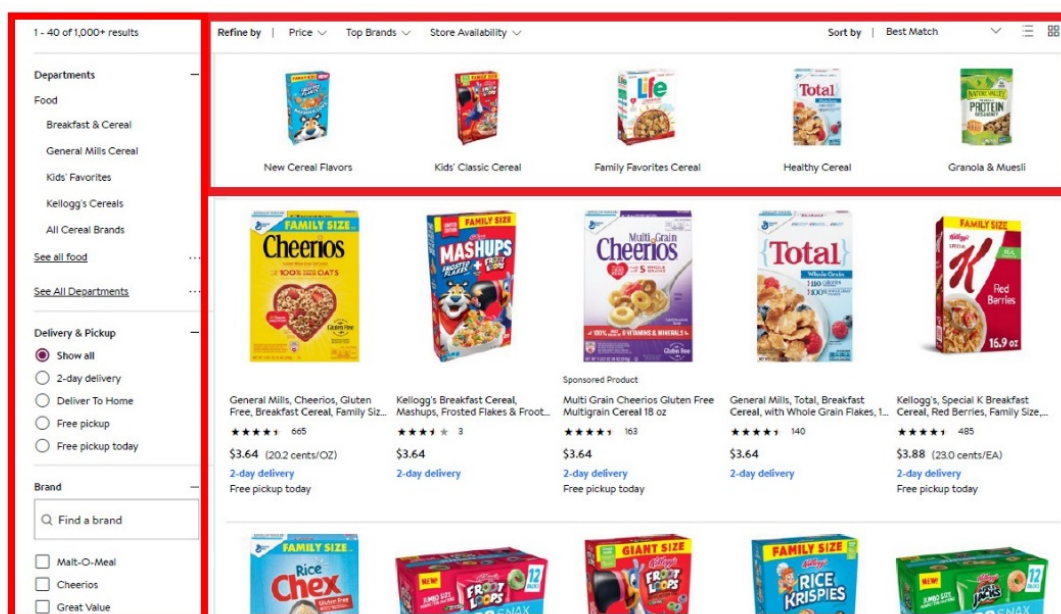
1 - 40 of 1,000+ results

Departments

Food

Breakfast & Cereal

General Mills Cereal

Kids' Favorites

Kellogg's Cereals

All Cereal Brands

See all food

See All Departments

Delivery & Pickup

Show all

2-day delivery

Deliver To Home

Free pickup

Free pickup today

Brand

Find a brand

Malt-O-Meal

Cheerios

Great Value

Refine by | Price | Top Brands | Store Availability

Sort by | Best Match

New Cereal Flavors

Kids' Classic Cereal

Family Favorites Cereal

Healthy Cereal

Granola & Muesli

FAMILY SIZE Cheerios

FAMILY SIZE MASHUPS

Multi Grain Cheerios

Total

FAMILY SIZE K Red Berries 16.9 oz

Sponsored Product

General Mills, Cheerios, Gluten Free, Breakfast Cereal, Family Siz...
665
$3.64 (20.2 cents/OZ)
2-day delivery
Free pickup today

Kellogg's Breakfast Cereal, Mashups, Frosted Flakes & Froot...
3
$3.64
2-day delivery

Multi Grain Cheerios Gluten Free Multigrain Cereal 18 oz
163
$3.64
2-day delivery
Free pickup today

General Mills, Total, Breakfast Cereal, with Whole Grain Flakes, 1...
140
$3.64
2-day delivery

Kellogg's, Special K Breakfast Cereal, Red Berries, Family Size,...
485
$3.88 (23.0 cents/EA)
2-day delivery
Free pickup today

FAMILY SIZE Rice Chex

NEW FROOT LOOPS

GIANT SIZE FROOT LOOPS

FAMILY SIZE RICE KRISPIES

NEW APPLE JACKS